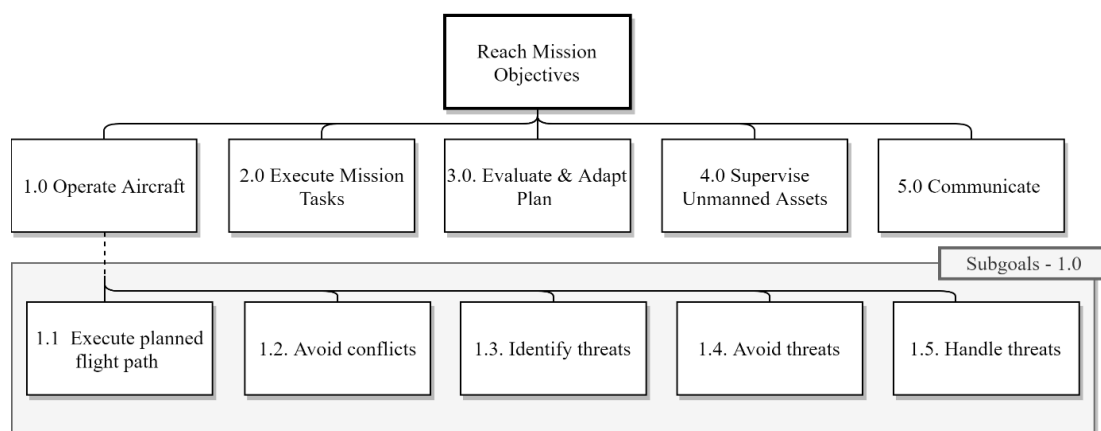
Reach Mission Objectives

1.0 Operate Aircraft

2.0 Execute Mission Tasks

3.0. Evaluate & Adapt Plan

4.0 Supervise Unmanned Assets

5.0 Communicate

Subgoals - 1.0

1.1 Execute planned flight path

1.2. Avoid conflicts

1.3. Identify threats

1.4. Avoid threats

1.5. Handle threats